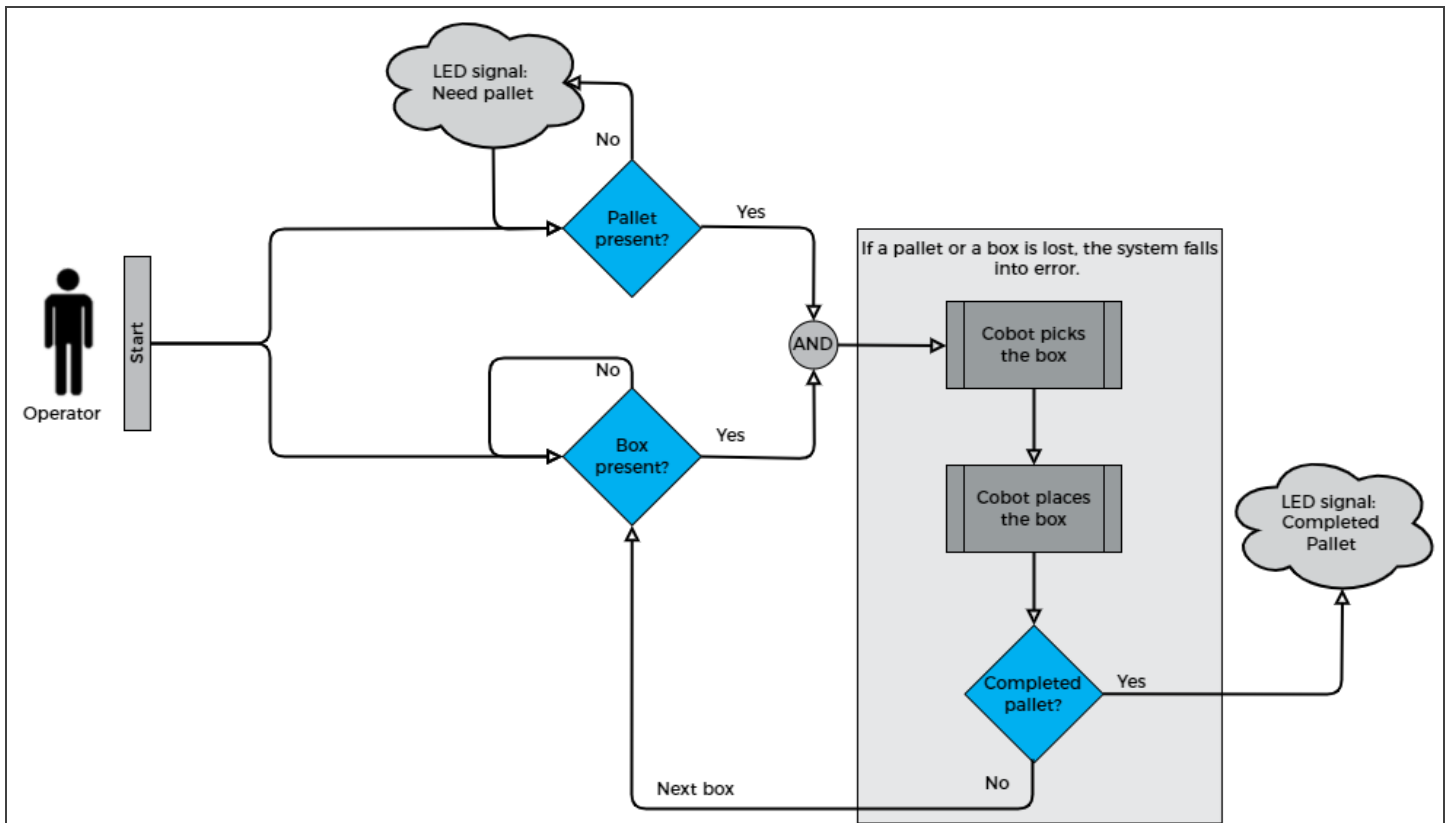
LED signal:
Need pallet

No

Pallet present?

Yes

Operator

Start

No

Box present?

Yes

AND

If a pallet or a box is lost, the system falls into error.

Cobot picks the box

Cobot places the box

Completed pallet?

Yes

No

LED signal:
Completed Pallet

Next box